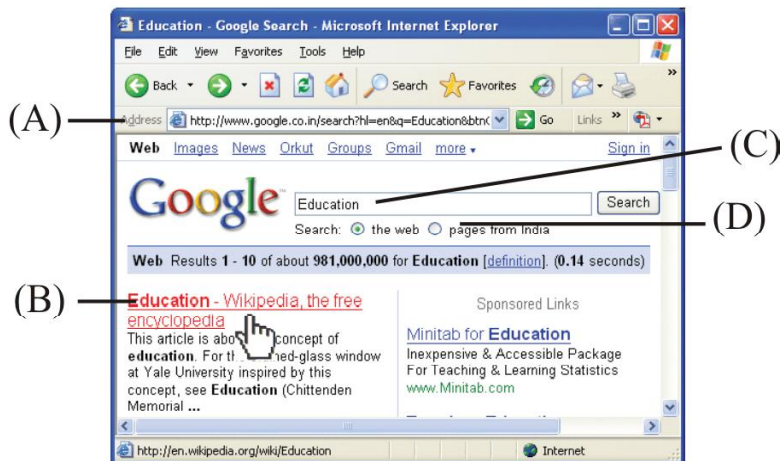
Education - Google Search - Microsoft Internet Explorer

File Edit View Favorites Tools Help

Back Search Favorites

(A) Address http://www.google.co.in/search?hl=en&q=Education&btn( Go Links

Web Images News Orkut Groups Gmail more Sign in

(C)

Google Education Search

Search: the web pages from India (D)

Web Results 1 - 10 of about 981,000,000 for Education [definition]. (0.14 seconds)

(B) Education - Wikipedia, the free encyclopedia

This article is abo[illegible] concept of education. For th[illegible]ned-glass window at Yale University inspired by this concept, see Education (Chittenden Memorial ...

Sponsored Links

Minitab for Education

Inexpensive & Accessible Package For Teaching & Learning Statistics

www.Minitab.com

http://en.wikipedia.org/wiki/Education Internet